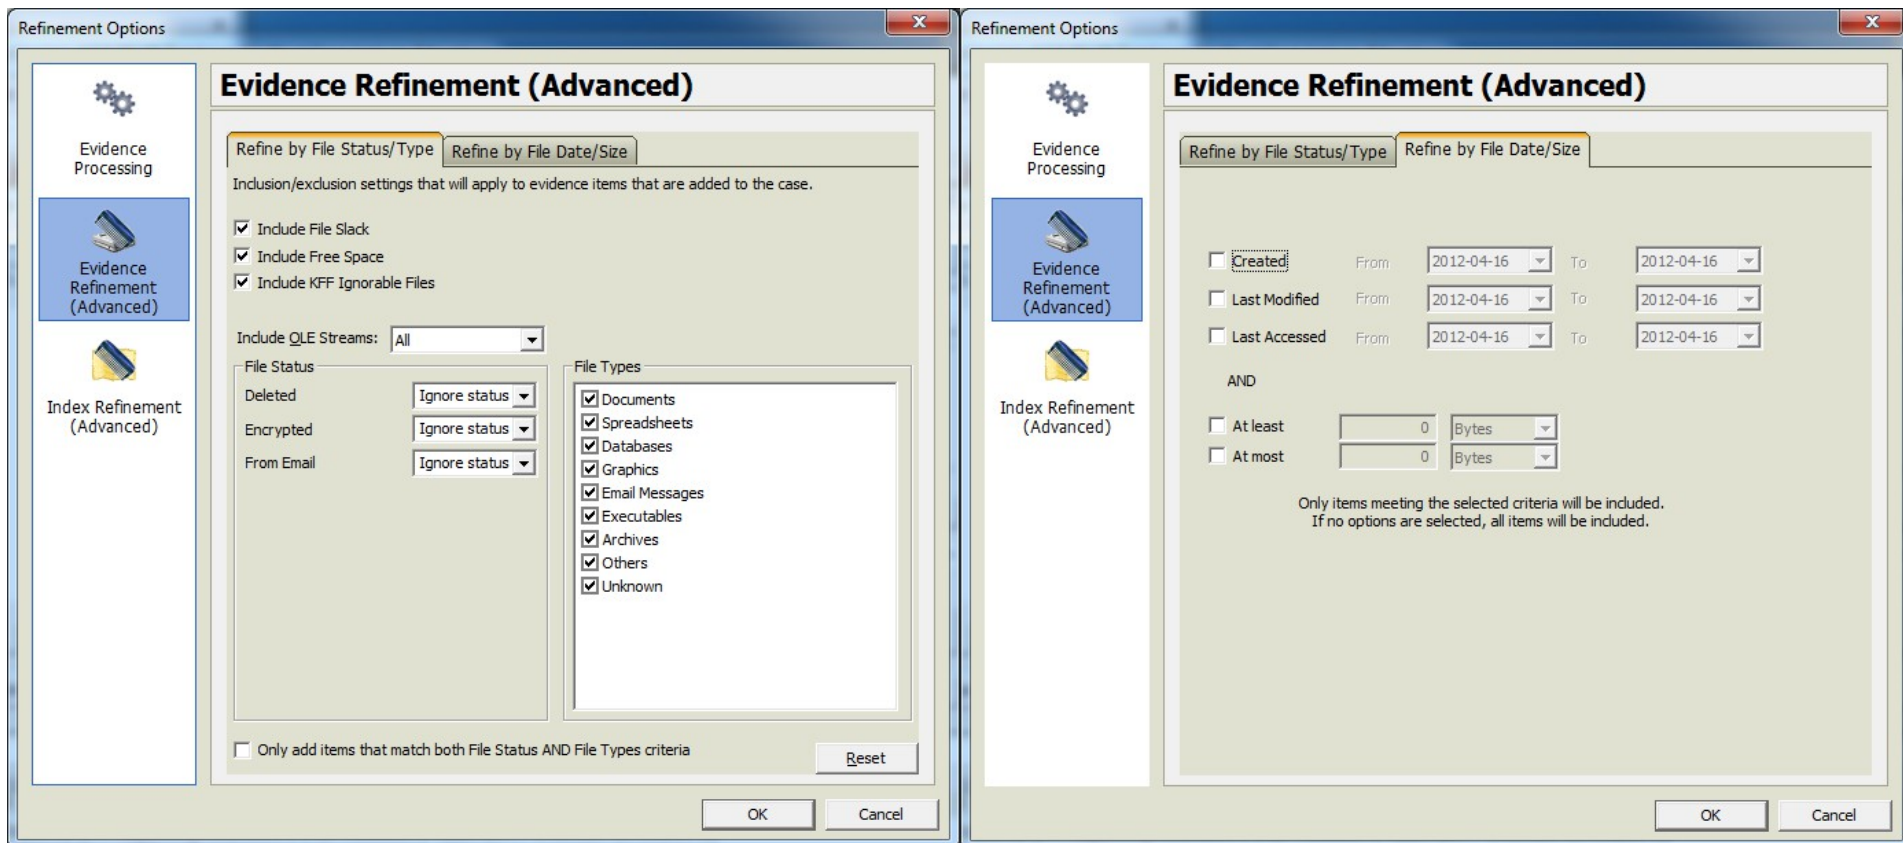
Refinement Options

Evidence Processing

Evidence Refinement (Advanced)

Index Refinement (Advanced)

Evidence Refinement (Advanced)

Refine by File Status/Type | Refine by File Date/Size

Inclusion/exclusion settings that will apply to evidence items that are added to the case.

☑ Include File Slack
☑ Include Free Space
☑ Include KFF Ignorable Files

Include OLE Streams: All

File Status
Deleted Ignore status
Encrypted Ignore status
From Email Ignore status

File Types
☑ Documents
☑ Spreadsheets
☑ Databases
☑ Graphics
☑ Email Messages
☑ Executables
☑ Archives
☑ Others
☑ Unknown

☐ Only add items that match both File Status AND File Types criteria

Reset

OK Cancel

Refinement Options

Evidence Processing

Evidence Refinement (Advanced)

Index Refinement (Advanced)

Evidence Refinement (Advanced)

Refine by File Status/Type | Refine by File Date/Size

☐ Created From 2012-04-16 To 2012-04-16
☐ Last Modified From 2012-04-16 To 2012-04-16
☐ Last Accessed From 2012-04-16 To 2012-04-16

AND

☐ At least 0 Bytes
☐ At most 0 Bytes

Only items meeting the selected criteria will be included.
If no options are selected, all items will be included.

OK Cancel